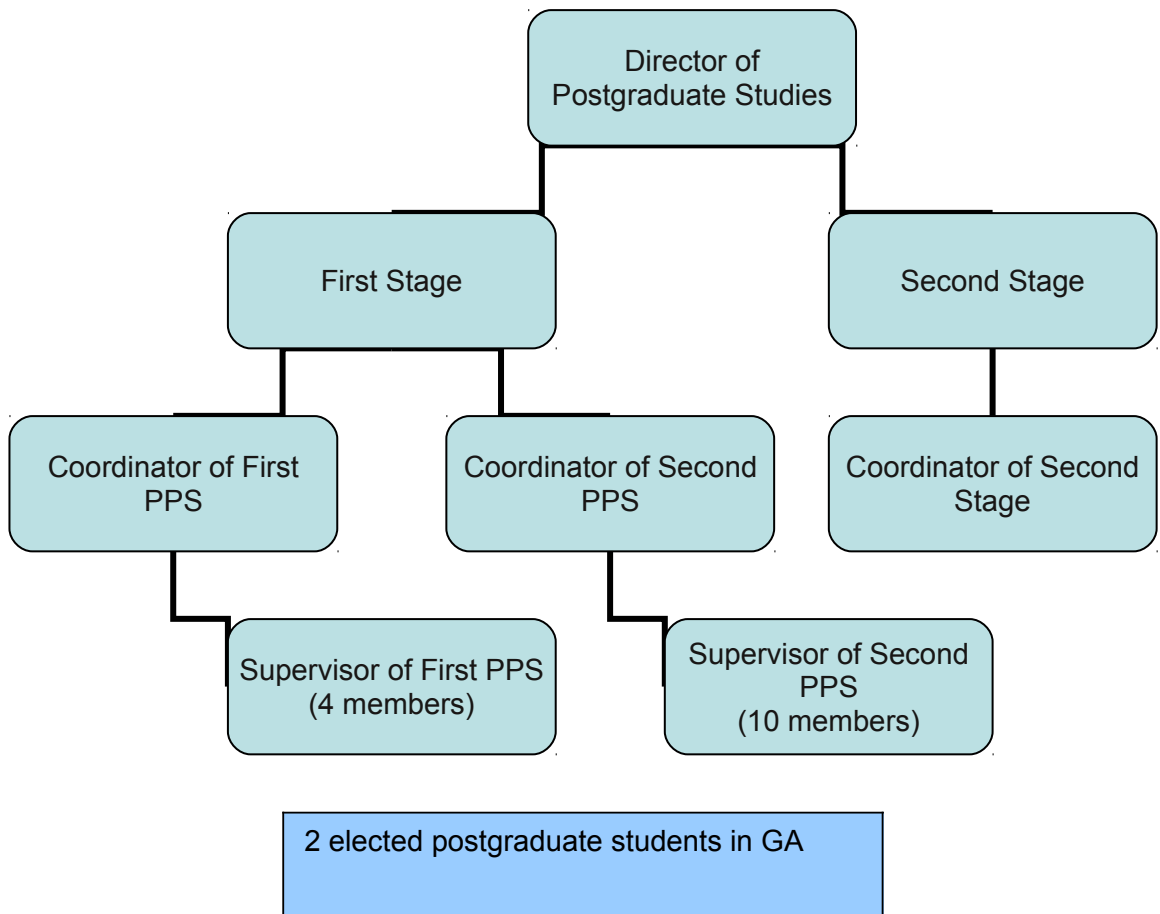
Director of Postgraduate Studies

First Stage

Second Stage

Coordinator of First PPS

Coordinator of Second PPS

Coordinator of Second Stage

Supervisor of First PPS (4 members)

Supervisor of Second PPS (10 members)

2 elected postgraduate students in GA